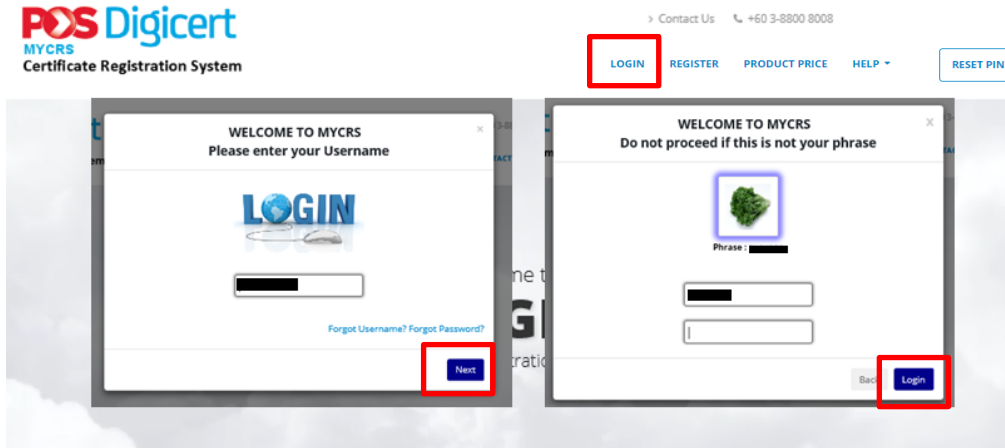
POS Digicert
MYCRS
Certificate Registration System

> Contact Us +60 3-8800 8008

LOGIN REGISTER PRODUCT PRICE HELP RESET PIN

WELCOME TO MYCRS
Please enter your Username

LOGIN

Forgot Username? Forgot Password?

Next

WELCOME TO MYCRS
Do not proceed if this is not your phrase

Phrase :

Back Login